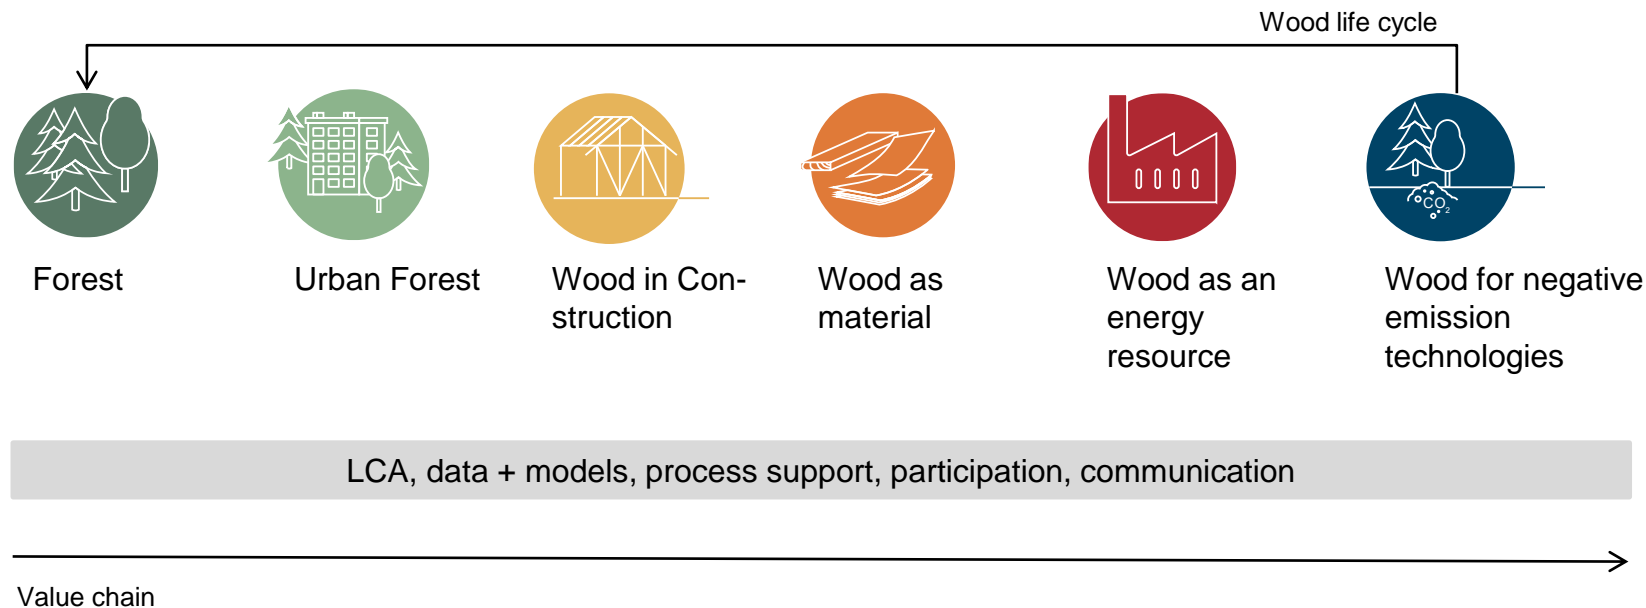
Wood life cycle

Forest

Urban Forest

Wood in Construction

Wood as material

Wood as an energy resource

$CO_2$

Wood for negative emission technologies

LCA, data + models, process support, participation, communication

Value chain